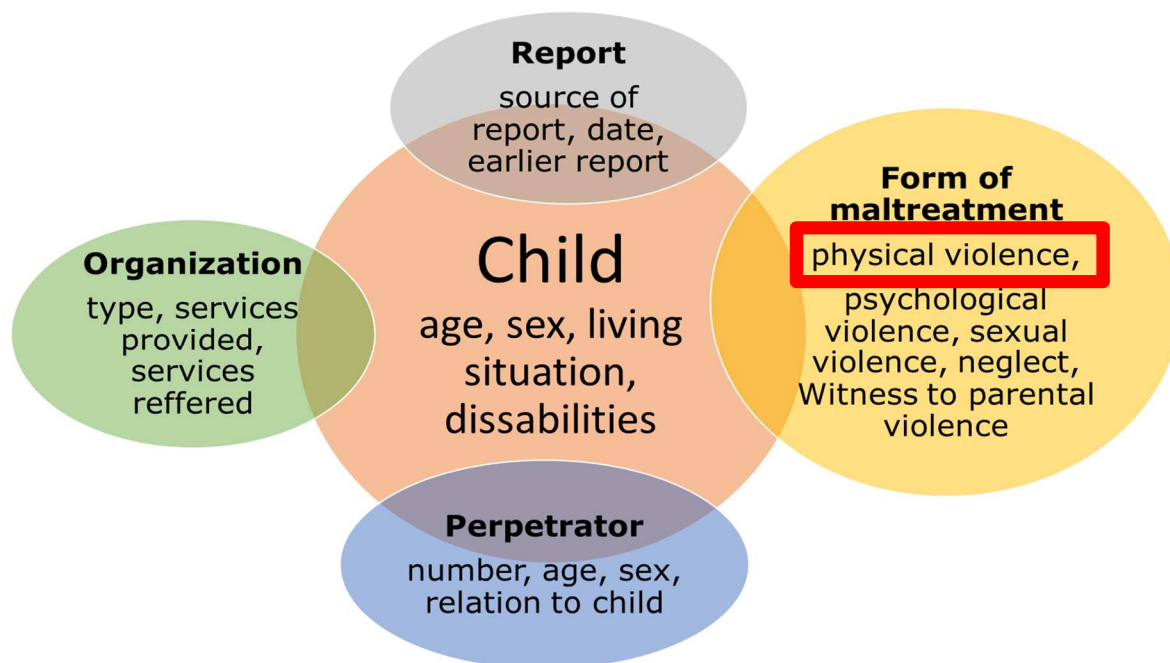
Report
source of report, date, earlier report

Organization
type, services provided, services reffered

Child
age, sex, living situation, dissabilities

Form of maltreatment
physical violence, psychological violence, sexual violence, neglect, Witness to parental violence

Perpetrator
number, age, sex, relation to child